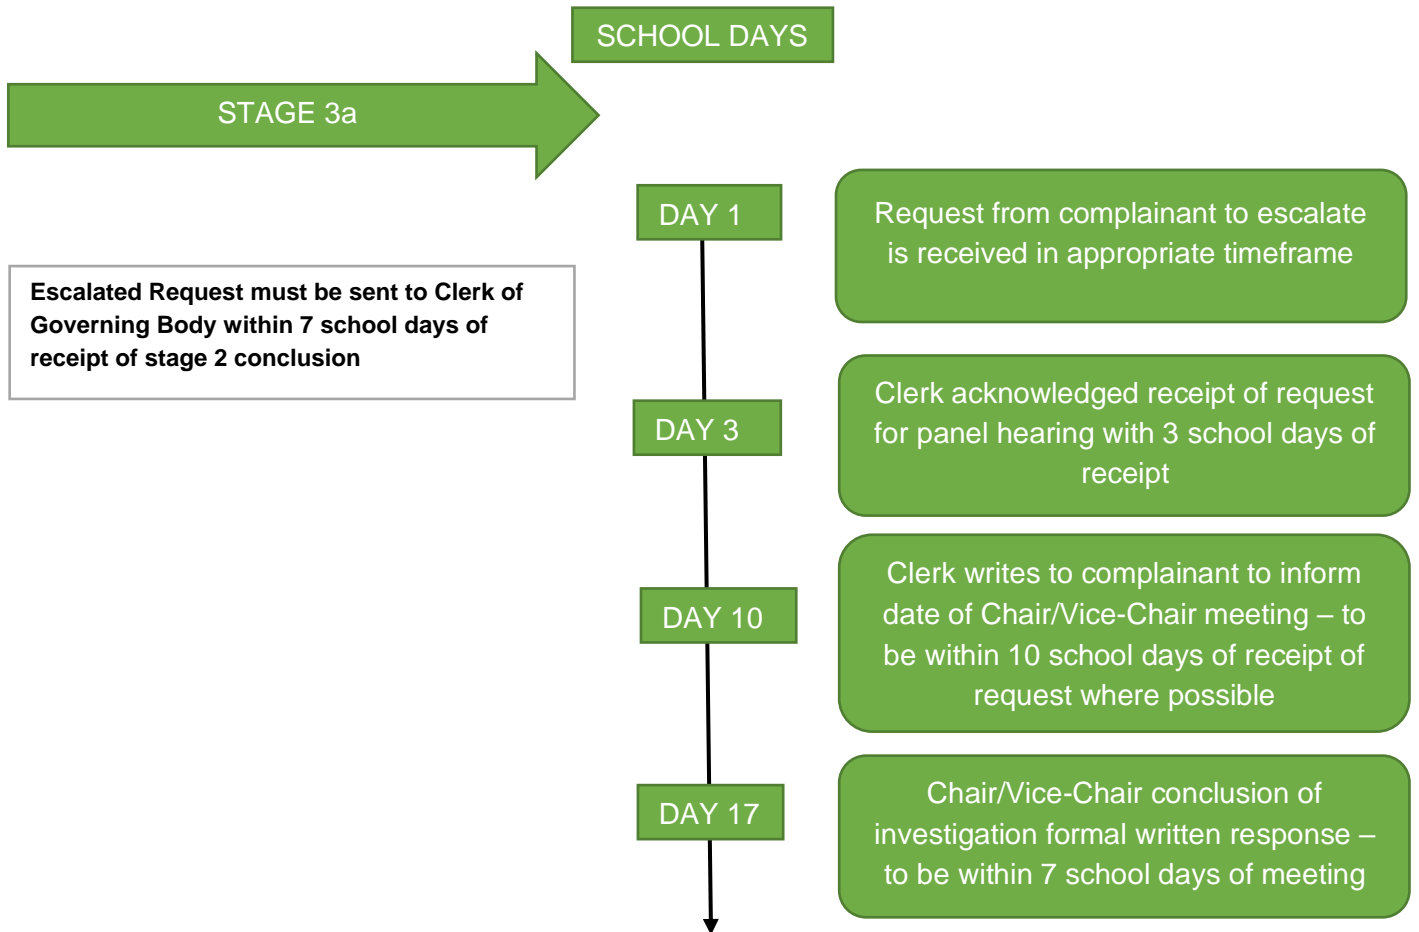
SCHOOL DAYS

STAGE 3a

Escalated Request must be sent to Clerk of Governing Body within 7 school days of receipt of stage 2 conclusion

DAY 1

Request from complainant to escalate is received in appropriate timeframe

DAY 3

Clerk acknowledged receipt of request for panel hearing with 3 school days of receipt

DAY 10

Clerk writes to complainant to inform date of Chair/Vice-Chair meeting – to be within 10 school days of receipt of request where possible

DAY 17

Chair/Vice-Chair conclusion of investigation formal written response – to be within 7 school days of meeting